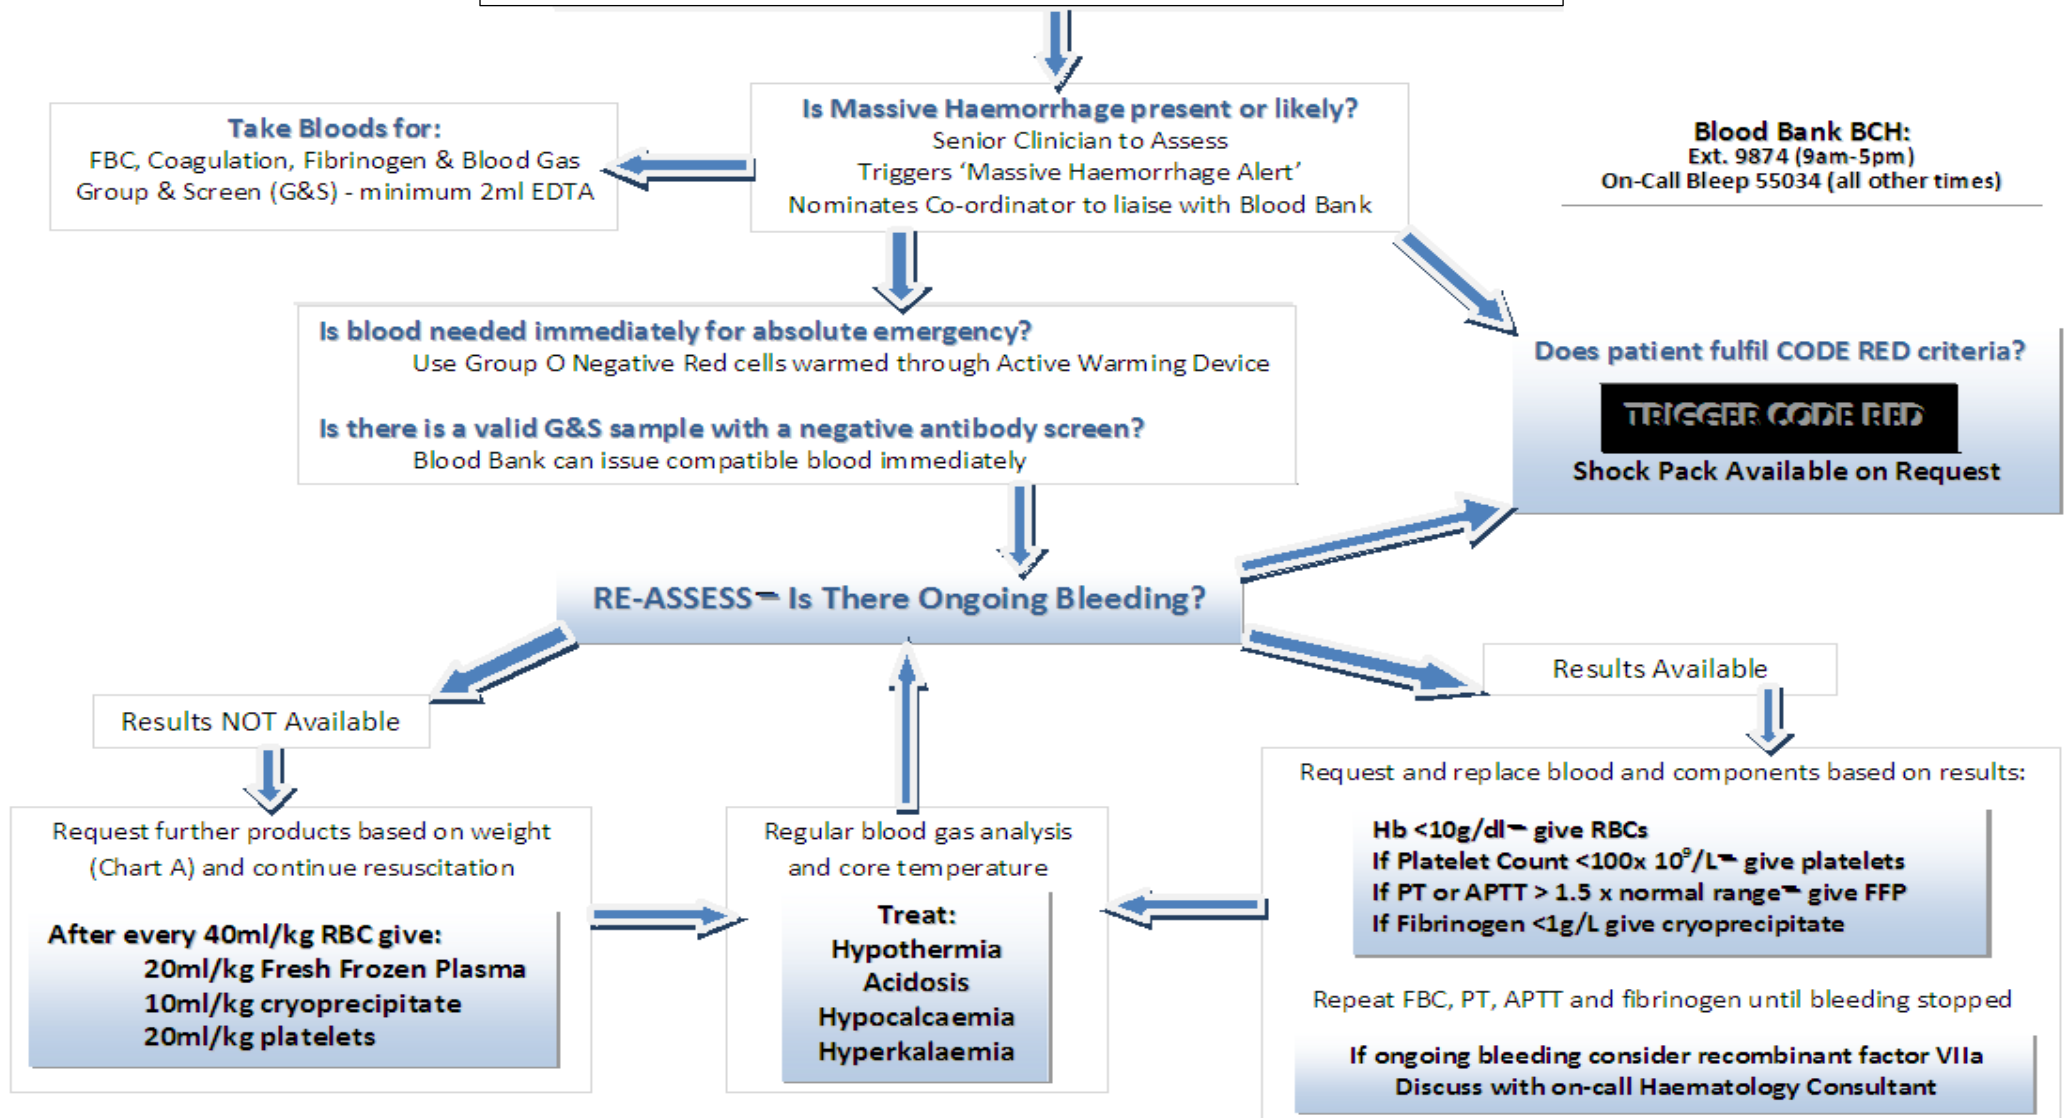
Take Bloods for:
FBC, Coagulation, Fibrinogen & Blood Gas
Group & Screen (G&S) - minimum 2ml EDTA

Is Massive Haemorrhage present or likely?
Senior Clinician to Assess
Triggers 'Massive Haemorrhage Alert'
Nominates Co-ordinator to liaise with Blood Bank

Blood Bank BCH:
Ext. 9874 (9am-5pm)
On-Call Bleep 55034 (all other times)

Is blood needed immediately for absolute emergency?
Use Group O Negative Red cells warmed through Active Warming Device

Is there is a valid G&S sample with a negative antibody screen?
Blood Bank can issue compatible blood immediately

Does patient fulfil CODE RED criteria?
TRIGGER CODE RED
Shock Pack Available on Request

RE-ASSESS – Is There Ongoing Bleeding?

Results NOT Available

Results Available

Request further products based on weight (Chart A) and continue resuscitation

After every 40ml/kg RBC give:
20ml/kg Fresh Frozen Plasma
10ml/kg cryoprecipitate
20ml/kg platelets

Regular blood gas analysis and core temperature

Treat:
Hypothermia
Acidosis
Hypocalcaemia
Hyperkalaemia

Request and replace blood and components based on results:

Hb <10g/dl – give RBCs
If Platelet Count <100x $10^9$/L – give platelets
If PT or APTT > 1.5 x normal range – give FFP
If Fibrinogen <1g/L give cryoprecipitate

Repeat FBC, PT, APTT and fibrinogen until bleeding stopped

If ongoing bleeding consider recombinant factor VIIa
Discuss with on-call Haematology Consultant